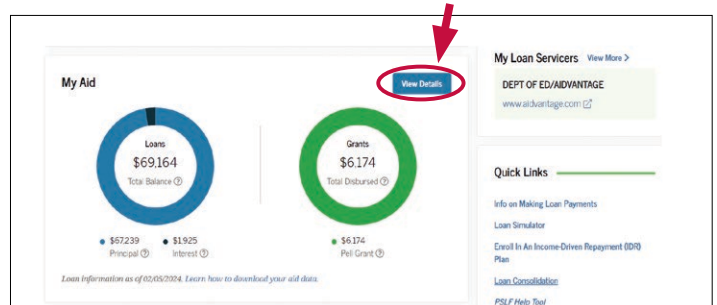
My Aid

View Details

Loans
$69,164
Total Balance ?

Grants
$6,174
Total Disbursed ?

$67,239
Principal ?

$1,925
Interest ?

$6,174
Pell Grant ?

Loan information as of 02/05/2024. Learn how to download your aid data.

My Loan Servicers View More >

DEPT OF ED/AIDVANTAGE
www.aidvantage.com

Quick Links

Info on Making Loan Payments

Loan Simulator

Enroll In An Income-Driven Repayment (IDR) Plan

Loan Consolidation

PSLF Help Tool